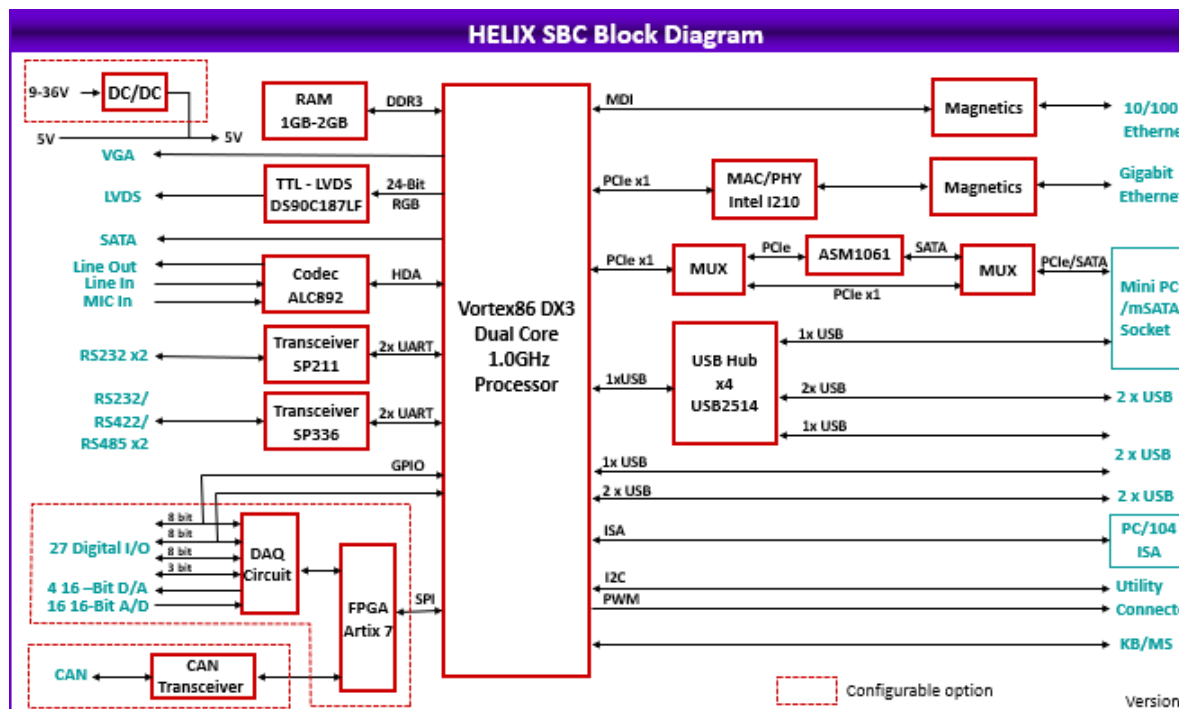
HELIX SBC Block Diagram

9-36V
DC/DC
5V
5V
VGA
LVDS
SATA
Line Out
Line In
MIC In
RS232 x2
RS232/
RS422/
RS485 x2
27 Digital I/O
4 16 –Bit D/A
16 16-Bit A/D
CAN

RAM
1GB-2GB
DDR3
TTL - LVDS
DS90C187LF
24-Bit
RGB
Codec
ALC892
HDA
Transceiver
SP211
2x UART
Transceiver
SP336
2x UART
GPIO
8 bit
8 bit
8 bit
3 bit
DAQ
Circuit
FPGA
Artix 7
SPI
CAN
Transceiver

Vortex86 DX3
Dual Core
1.0GHz
Processor

MDI
Magnetics
10/100
Ethernet
PCIe x1
MAC/PHY
Intel I210
Magnetics
Gigabit
Ethernet
PCIe x1
MUX
PCIe
ASM1061
SATA
MUX
PCIe/SATA
PCIe x1
Mini PC
/mSATA
Socket
1xUSB
USB Hub
x4
USB2514
1x USB
2x USB
2 x USB
1x USB
1x USB
2 x USB
2 x USB
2 x USB
ISA
PC/104
ISA
I2C
PWM
Utility
Connect
KB/MS

Configurable option
Version